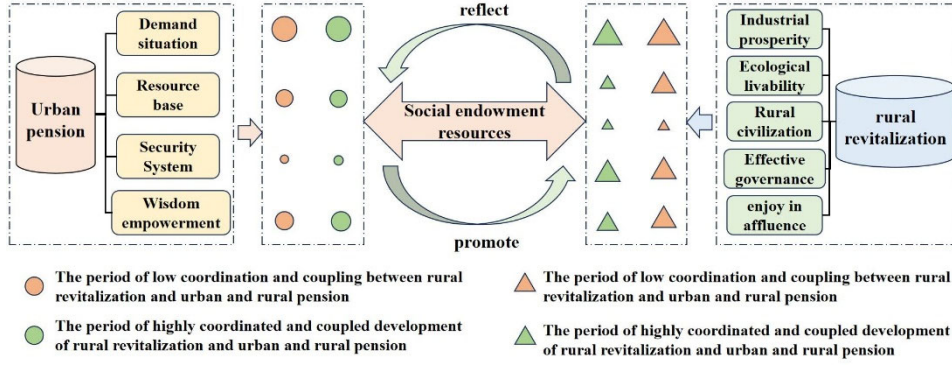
Urban pension

Demand situation

Resource base

Security System

Wisdom empowerment

reflect

Social endowment resources

promote

Industrial prosperity

Ecological livability

Rural civilization

Effective governance

enjoy in affluence

rural revitalization

The period of low coordination and coupling between rural revitalization and urban and rural pension

The period of highly coordinated and coupled development of rural revitalization and urban and rural pension

The period of low coordination and coupling between rural revitalization and urban and rural pension

The period of highly coordinated and coupled development of rural revitalization and urban and rural pension